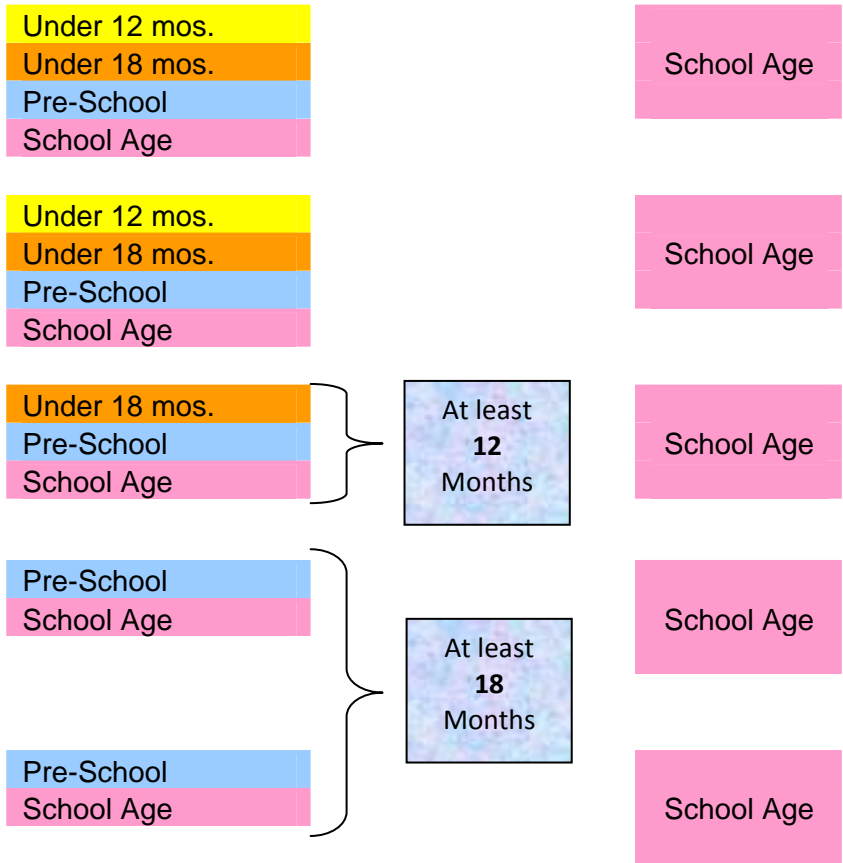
Under 12 mos.
Under 18 mos.
Pre-School
School Age

School Age

Under 12 mos.
Under 18 mos.
Pre-School
School Age

School Age

Under 18 mos.
Pre-School
School Age

At least
**12**
Months

School Age

Pre-School
School Age

At least
**18**
Months

School Age

Pre-School
School Age

School Age